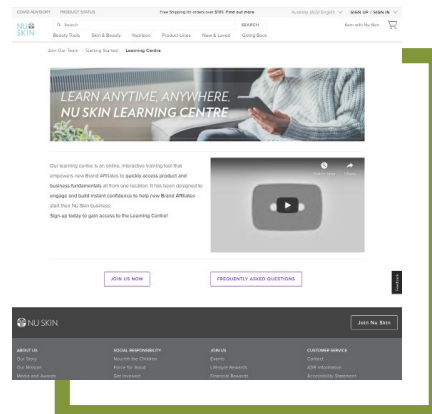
COVID ADVISORY PRODUCT STATUS

Free Shipping for orders over $150. Find out more

Australia (AU) English SIGN UP / SIGN IN

NU SKIN

Search

SEARCH

Earn with Nu Skin

Beauty Tools Skin & Beauty Nutrition Product Lines New & Latest Giving Back

Join Our Team Getting Started Learning Centre

LEARN ANYTIME, ANYWHERE. NU SKIN LEARNING CENTRE

Our learning centre is an online, interactive training tool that empowers new Brand Affiliates to quickly access product and business fundamentals all from one location. It has been designed to engage and build instant confidence to help new Brand Affiliates start their Nu Skin business.

Sign up today to gain access to the Learning Centre!

Watch later Share

JOIN US NOW

FREQUENTLY ASKED QUESTIONS

Feedback

NU SKIN.

Join Nu Skin

ABOUT US
Our Story
Our Mission
Media and Awards

SOCIAL RESPONSIBILITY
Nourish the Children
Force for Good
Get Involved

JOIN US
Events
Lifestyle Rewards
Financial Rewards

CUSTOMER SERVICE
Contact
ADR Information
Accessibility Statement